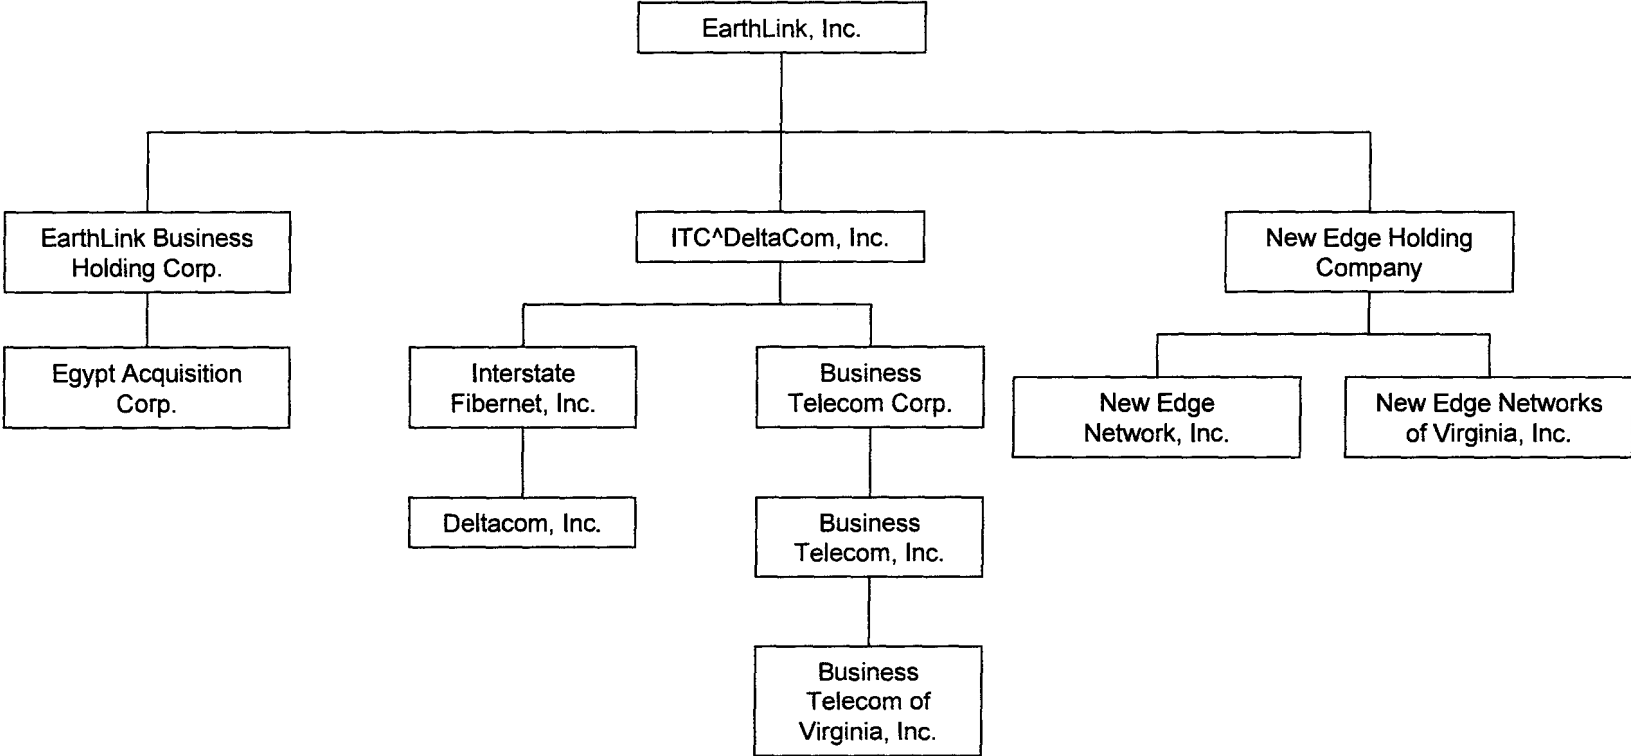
EarthLink, Inc.

EarthLink Business Holding Corp.

Egypt Acquisition Corp.

ITC^DeltaCom, Inc.

Interstate Fibernet, Inc.

Deltacom, Inc.

Business Telecom Corp.

Business Telecom, Inc.

Business Telecom of Virginia, Inc.

New Edge Holding Company

New Edge Network, Inc.

New Edge Networks of Virginia, Inc.